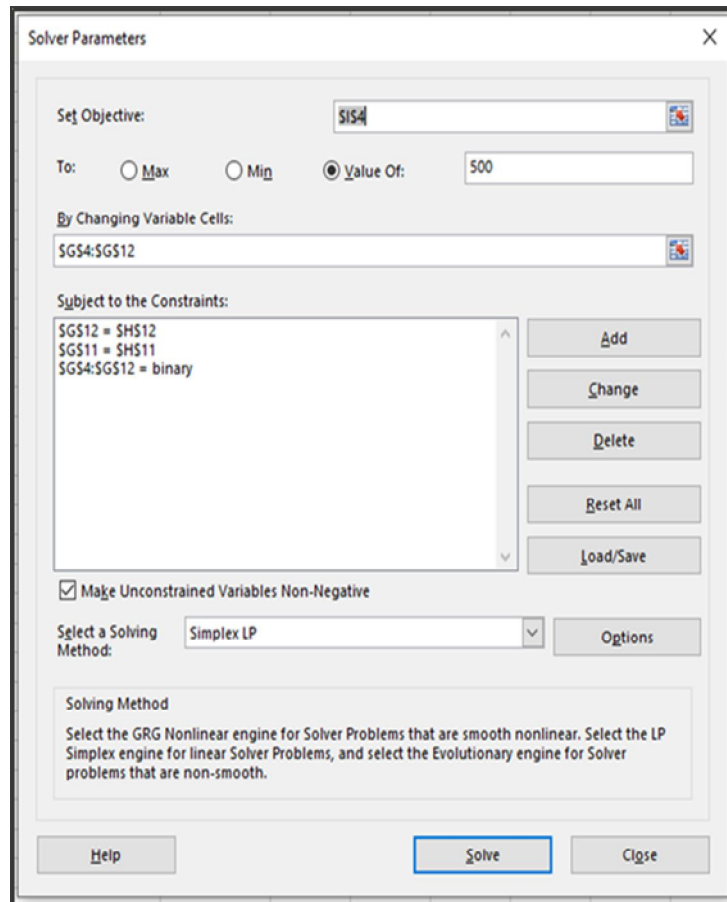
Solver Parameters

Set Objective: $I$4

To: Max Min Value Of: 500

By Changing Variable Cells:

$G$4:$G$12

Subject to the Constraints:

$G$12 = $H$12
$G$11 = $H$11
$G$4:$G$12 = binary

Add

Change

Delete

Reset All

Load/Save

Make Unconstrained Variables Non-Negative

Select a Solving Method: Simplex LP

Options

Solving Method

Select the GRG Nonlinear engine for Solver Problems that are smooth nonlinear. Select the LP Simplex engine for linear Solver Problems, and select the Evolutionary engine for Solver problems that are non-smooth.

Help

Solve

Close